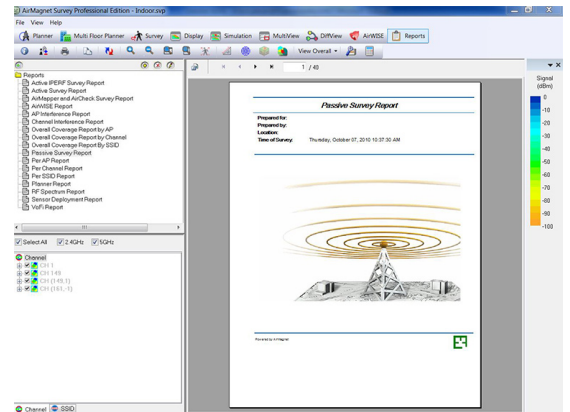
AirMagnet Survey Professional Edition - Indoor.svp

File View Help

Planner Multi Floor Planner Survey Display Simulation MultiView DiffView AirWISE Reports

View Overall

1 / 40

Reports
Active IPERF Survey Report
Active Survey Report
AirMapper and AirCheck Survey Report
AirWISE Report
AP Interference Report
Channel Interference Report
Overall Coverage Report by AP
Overall Coverage Report by Channel
Overall Coverage Report By SSID
Passive Survey Report
Per AP Report
Per Channel Report
Per SSID Report
Planner Report
RF Spectrum Report
Sensor Deployment Report
VoFi Report

Select All 2.4GHz 5GHz

Channel
CH 1
CH 149
CH {149,1}
CH {161,-1}

Channel SSID

Passive Survey Report

Prepared for:
Prepared by:
Location:
Time of Survey: Thursday, October 07, 2010 10:37:30 AM

Powered by AirMagnet

Signal (dBm)
0
-10
-20
-30
-40
-50
-60
-70
-80
-90
-100